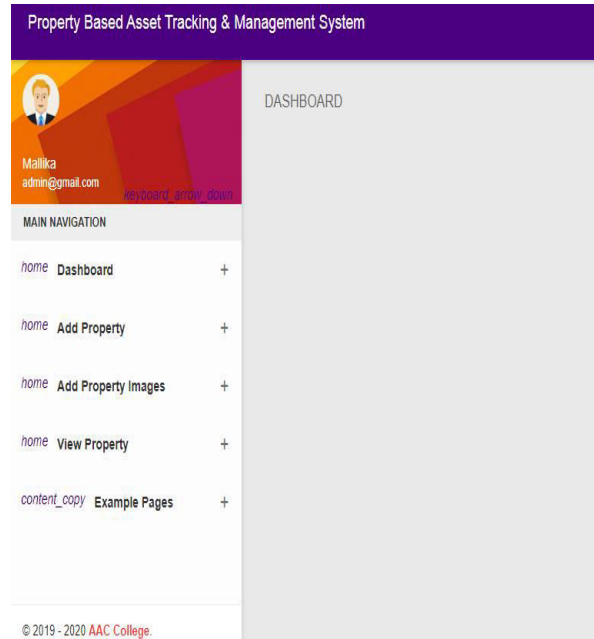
Property Based Asset Tracking & Management System

Mallika
admin@gmail.com
keyboard_arrow_down

DASHBOARD

MAIN NAVIGATION

home Dashboard +

home Add Property +

home Add Property Images +

home View Property +

content_copy Example Pages +

© 2019 - 2020 AAC College.